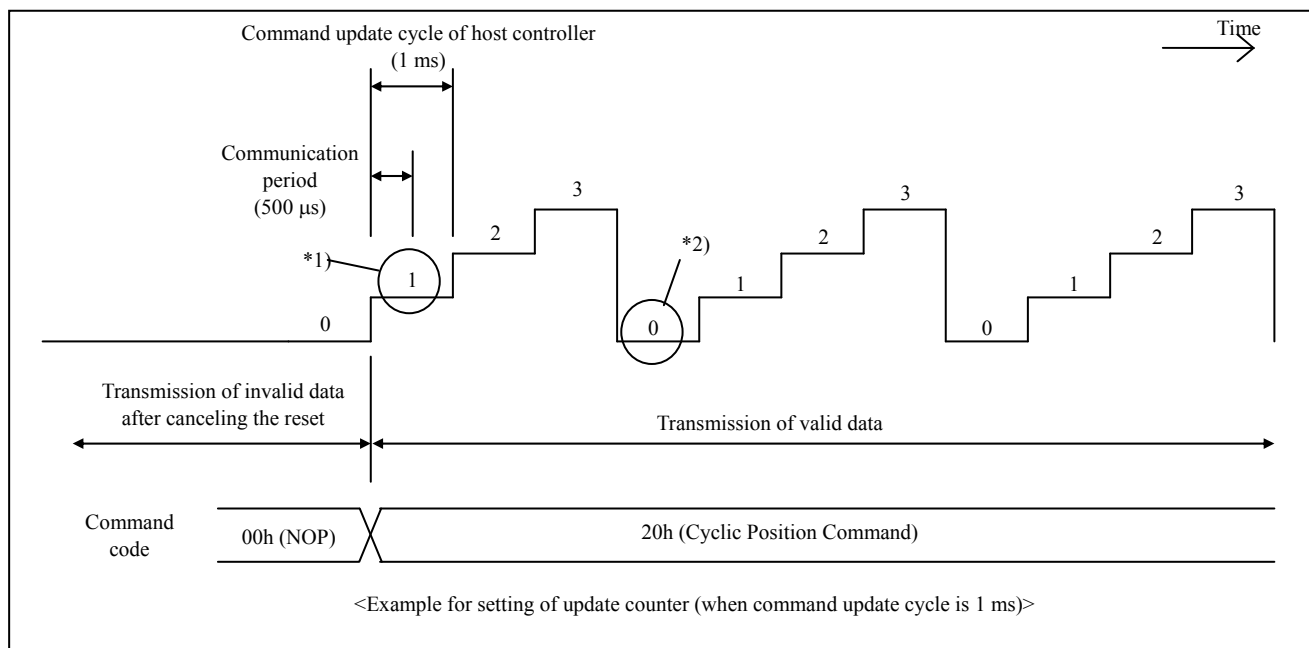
Command update cycle of host controller
(1 ms)

Time

Communication period
(500 μs)

*1)

1

0

2

3

*2)

0

1

2

3

0

1

2

3

Transmission of invalid data after canceling the reset

Transmission of valid data

Command code

00h (NOP)

20h (Cyclic Position Command)

<Example for setting of update counter (when command update cycle is 1 ms)>